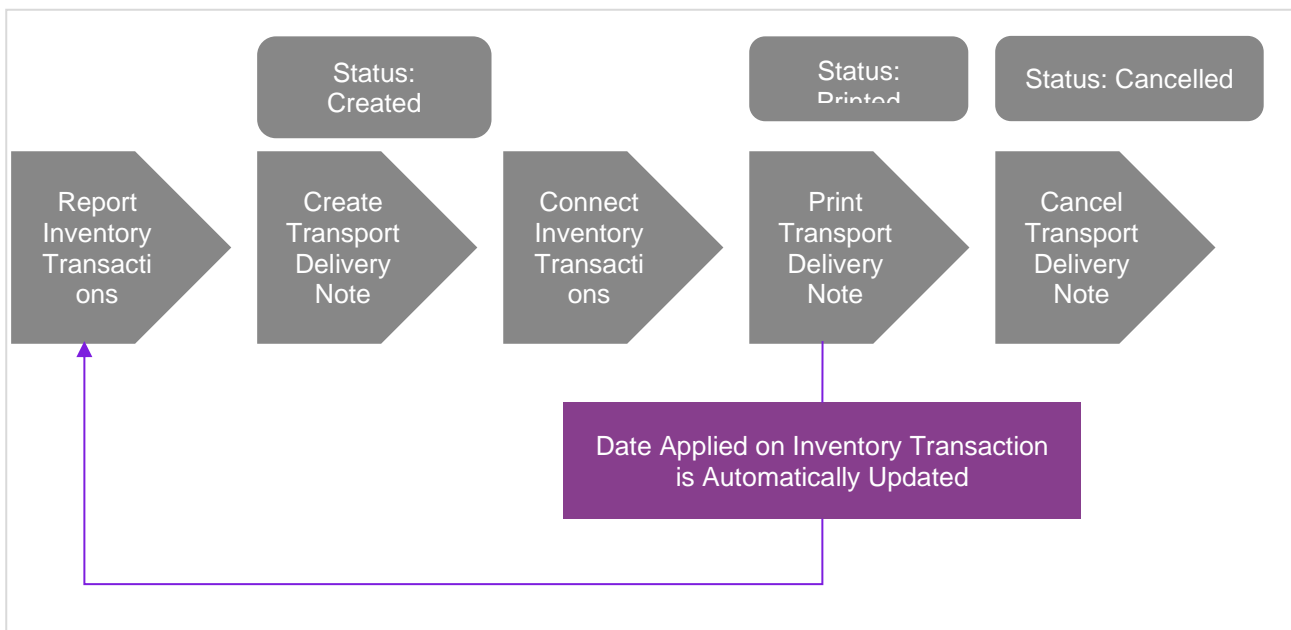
Status: Created

Status: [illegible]

Status: Cancelled

Report Inventory Transacti ons

Create Transport Delivery Note

Connect Inventory Transacti ons

Print Transport Delivery Note

Cancel Transport Delivery Note

Date Applied on Inventory Transaction is Automatically Updated